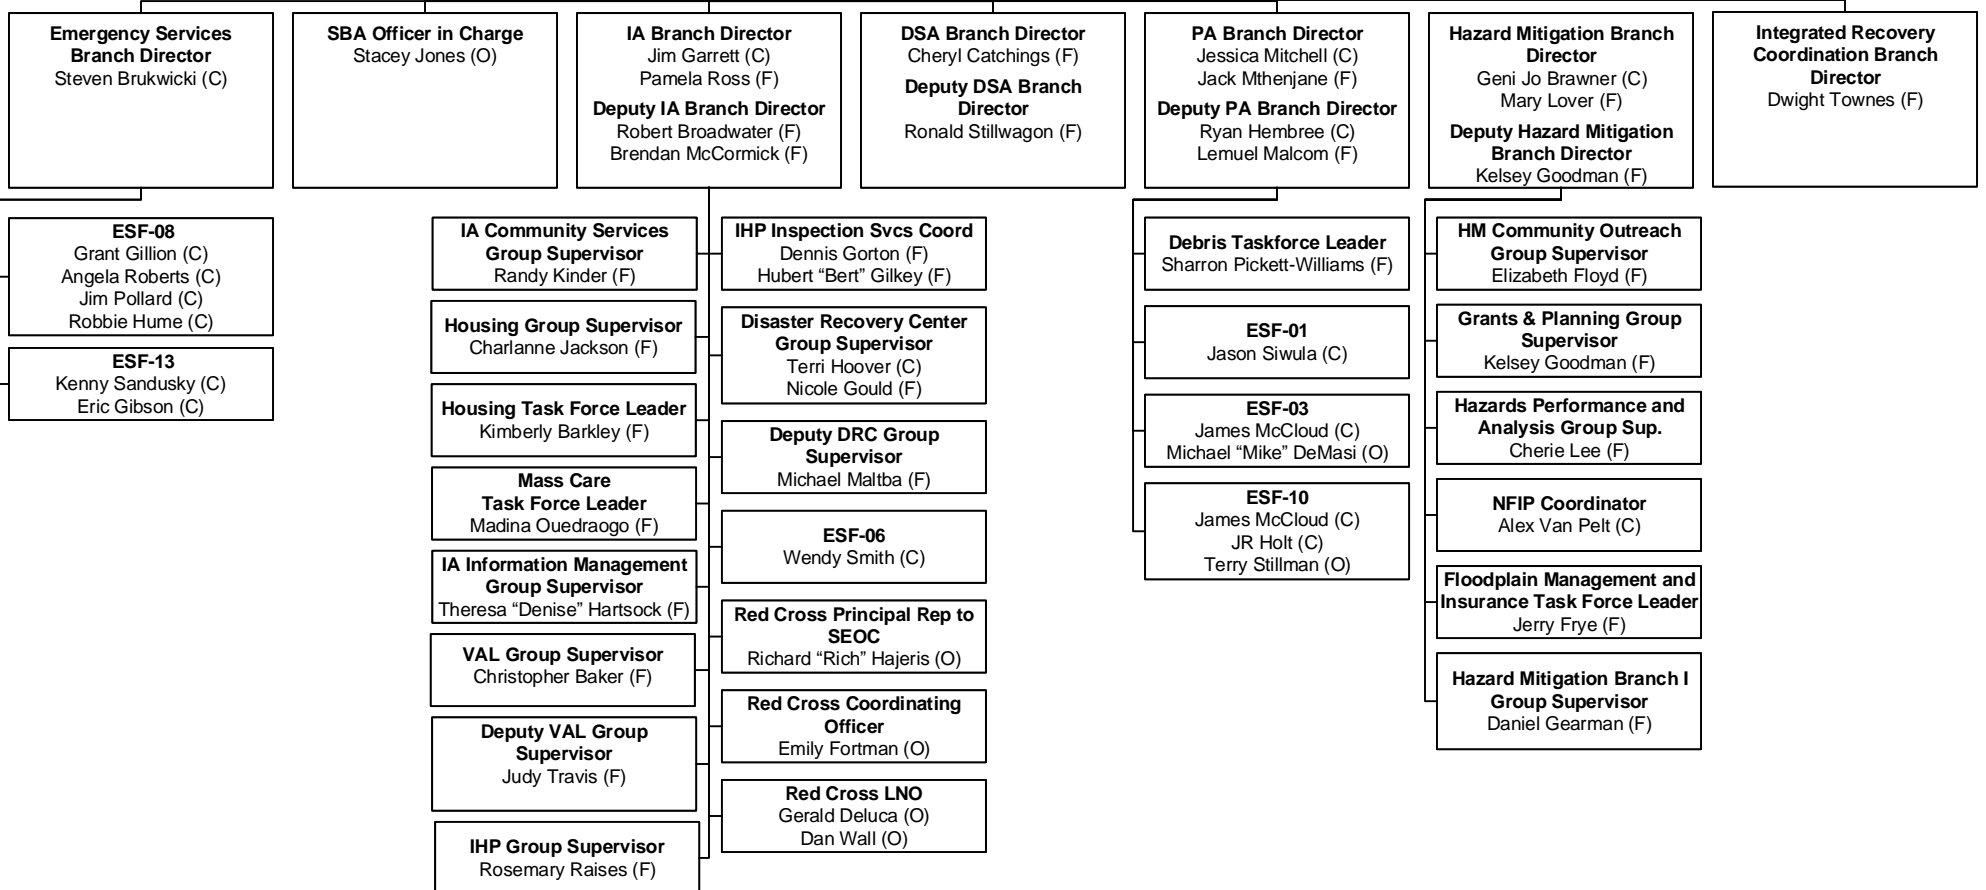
Emergency Services Branch Director
Steven Brukwicki (C)

SBA Officer in Charge
Stacey Jones (O)

IA Branch Director
Jim Garrett (C)
Pamela Ross (F)
Deputy IA Branch Director
Robert Broadwater (F)
Brendan McCormick (F)

DSA Branch Director
Cheryl Catchings (F)
Deputy DSA Branch Director
Ronald Stillwagon (F)

PA Branch Director
Jessica Mitchell (C)
Jack Mthenjane (F)
Deputy PA Branch Director
Ryan Hembree (C)
Lemuel Malcom (F)

Hazard Mitigation Branch Director
Geni Jo Brawner (C)
Mary Lover (F)
Deputy Hazard Mitigation Branch Director
Kelsey Goodman (F)

Integrated Recovery Coordination Branch Director
Dwight Townes (F)

ESF-08
Grant Gillion (C)
Angela Roberts (C)
Jim Pollard (C)
Robbie Hume (C)

ESF-13
Kenny Sandusky (C)
Eric Gibson (C)

IA Community Services Group Supervisor
Randy Kinder (F)

Housing Group Supervisor
Charlanne Jackson (F)

Housing Task Force Leader
Kimberly Barkley (F)

Mass Care Task Force Leader
Madina Ouedraogo (F)

IA Information Management Group Supervisor
Theresa “Denise” Hartsock (F)

VAL Group Supervisor
Christopher Baker (F)

Deputy VAL Group Supervisor
Judy Travis (F)

IHP Group Supervisor
Rosemary Raises (F)

IHP Inspection Svcs Coord
Dennis Gorton (F)
Hubert “Bert” Gilkey (F)

Disaster Recovery Center Group Supervisor
Terri Hoover (C)
Nicole Gould (F)

Deputy DRC Group Supervisor
Michael Maltba (F)

ESF-06
Wendy Smith (C)

Red Cross Principal Rep to SEOC
Richard “Rich” Hajeris (O)

Red Cross Coordinating Officer
Emily Fortman (O)

Red Cross LNO
Gerald Deluca (O)
Dan Wall (O)

Debris Taskforce Leader
Sharron Pickett-Williams (F)

ESF-01
Jason Siwula (C)

ESF-03
James McCloud (C)
Michael “Mike” DeMasi (O)

ESF-10
James McCloud (C)
JR Holt (C)
Terry Stillman (O)

HM Community Outreach Group Supervisor
Elizabeth Floyd (F)

Grants & Planning Group Supervisor
Kelsey Goodman (F)

Hazards Performance and Analysis Group Sup.
Cherie Lee (F)

NFIP Coordinator
Alex Van Pelt (C)

Floodplain Management and Insurance Task Force Leader
Jerry Frye (F)

Hazard Mitigation Branch I Group Supervisor
Daniel Gearman (F)